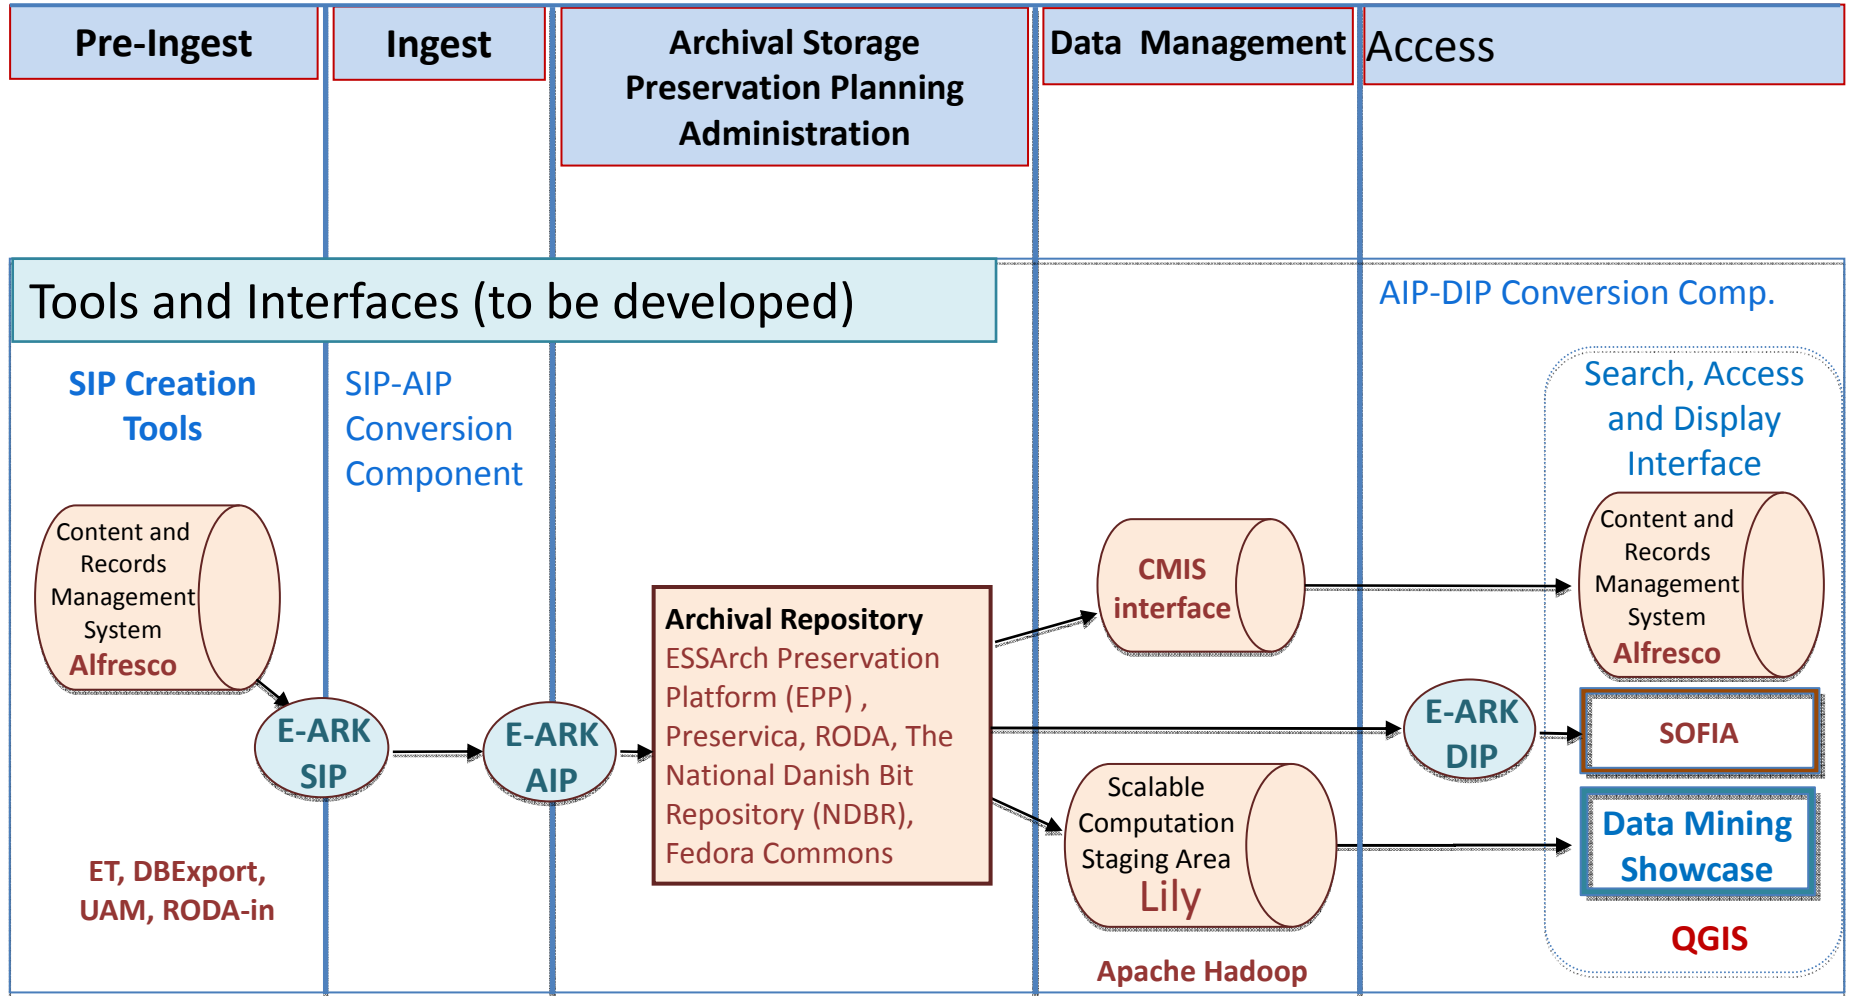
Pre-Ingest

Ingest

Archival Storage
Preservation Planning
Administration

Data Management

Access

Tools and Interfaces (to be developed)

AIP-DIP Conversion Comp.

SIP Creation Tools

SIP-AIP Conversion Component

Search, Access and Display Interface

Content and Records Management System
Alfresco

E-ARK SIP

E-ARK AIP

Archival Repository
ESSArch Preservation Platform (EPP) , Preservica, RODA, The National Danish Bit Repository (NDBR), Fedora Commons

CMIS interface

Content and Records Management System
Alfresco

E-ARK DIP

SOFIA

Scalable Computation Staging Area
Lily

Data Mining Showcase

QGIS

ET, DBExport, UAM, RODA-in

Apache Hadoop